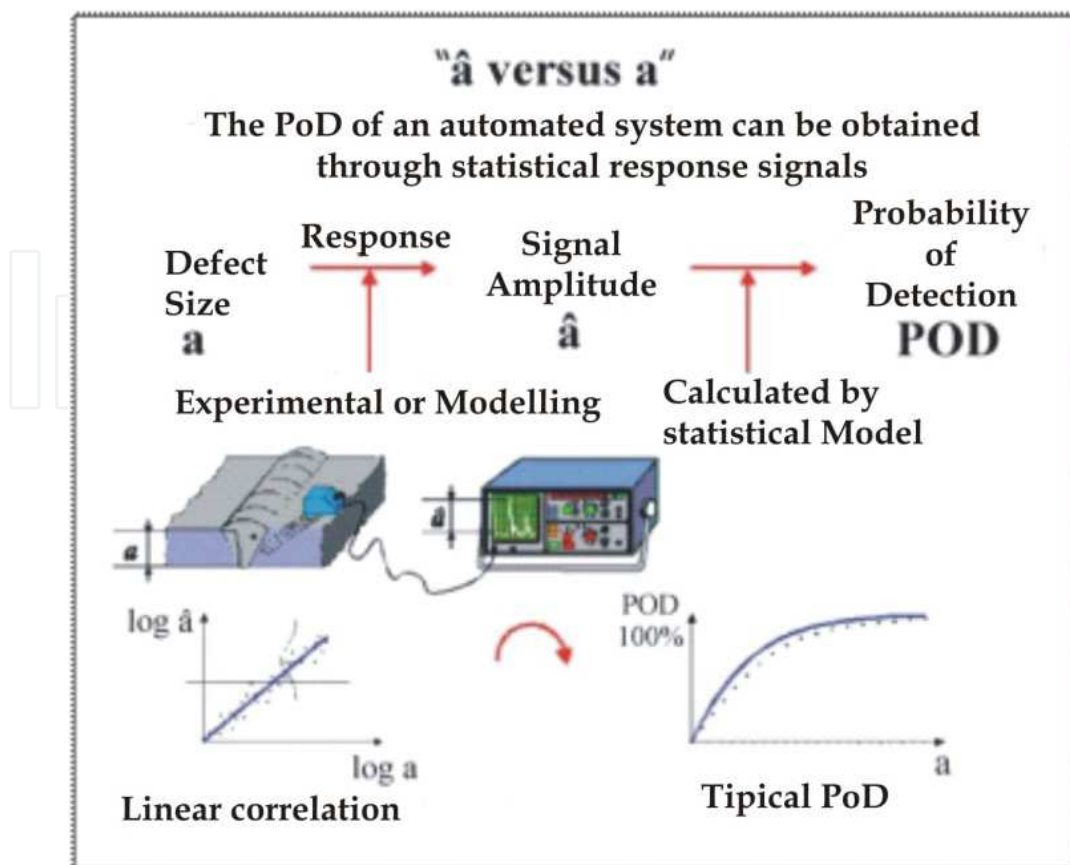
"â versus a"

The PoD of an automated system can be obtained through statistical response signals

Defect Size
a

Response

Signal Amplitude
â

Probability of Detection
POD

Experimental or Modelling

Calculated by statistical Model

a

â

log â

log a

Linear correlation

POD
100%

a

Tipical PoD